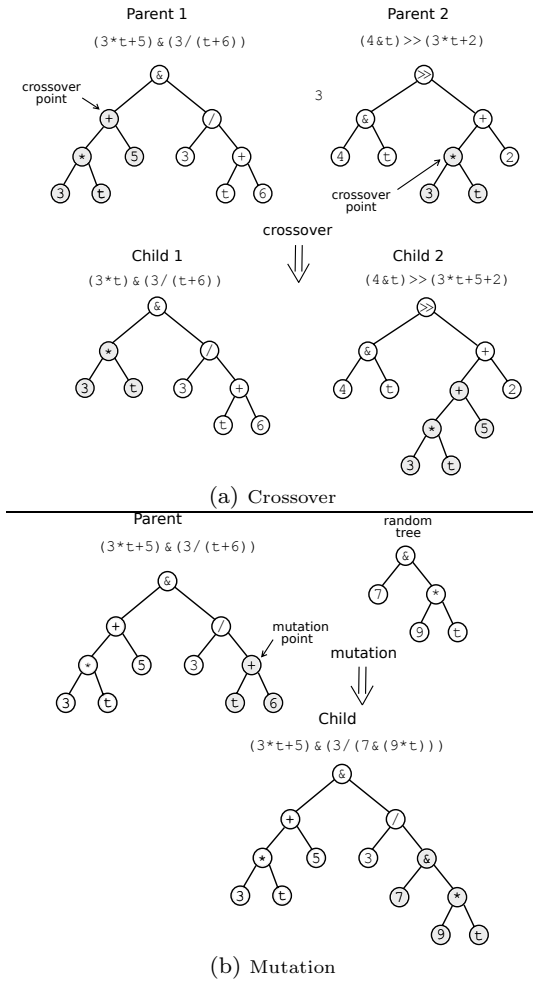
Parent 1

(3*t+5)&(3/(t+6))

crossover point

&

+

/

*

5

3

+

3

t

t

6

Parent 2

(4&t)>>(3*t+2)

3

≫

&

+

4

t

*

2

crossover point

3

t

crossover

⇓

Child 1

(3*t)&(3/(t+6))

&

*

/

3

t

3

+

t

6

Child 2

(4&t)>>(3*t+5+2)

≫

&

+

4

t

+

2

*

5

3

t

(a) Crossover

Parent

(3*t+5)&(3/(t+6))

random tree

&

7

*

9

t

&

+

/

mutation point

*

5

3

+

3

t

t

6

mutation

⇓

Child

(3*t+5)&(3/(7&(9*t)))

&

+

/

*

5

3

&

3

t

7

*

9

t

(b) Mutation